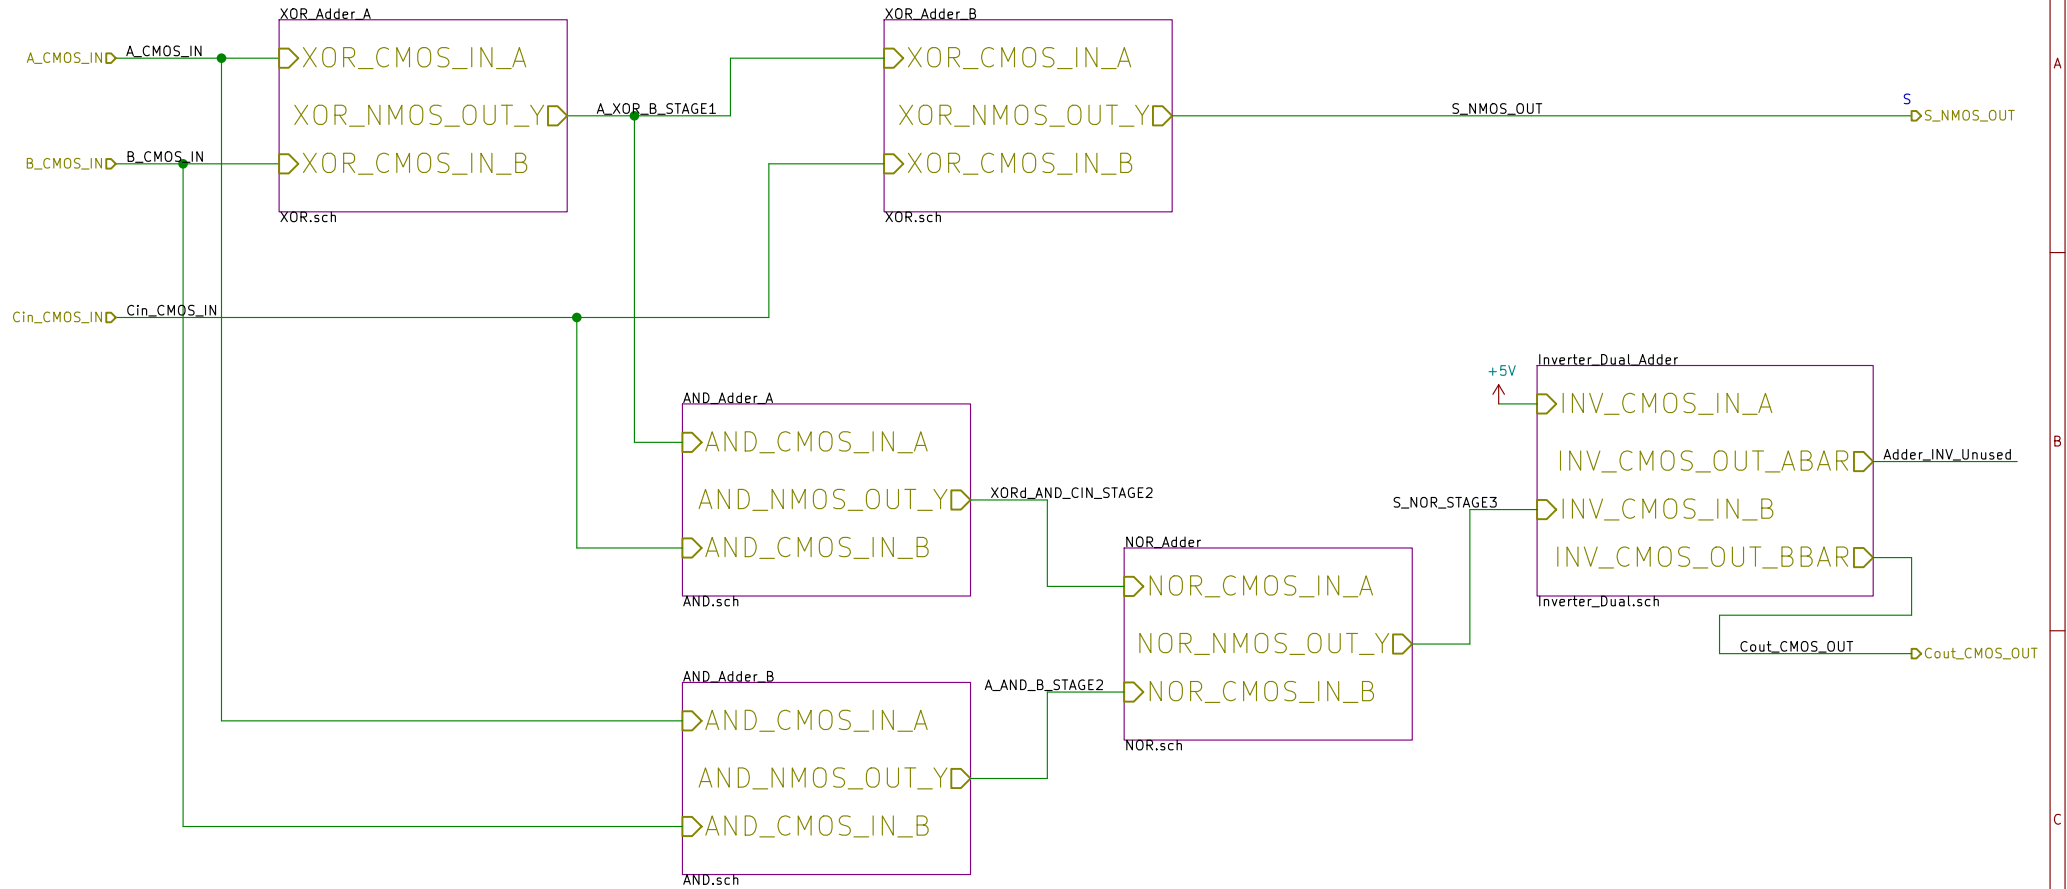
XOR_Adder_A
A_CMOS_IN
A_CMOS_IN
XOR_CMOS_IN_A
XOR_NMOS_OUT_Y
XOR_CMOS_IN_B
B_CMOS_IN
B_CMOS_IN
XOR.sch
A_XOR_B_STAGE1
XOR_Adder_B
XOR_CMOS_IN_A
XOR_NMOS_OUT_Y
XOR_CMOS_IN_B
XOR.sch
S_NMOS_OUT
S
S_NMOS_OUT
A
Cin_CMOS_IN
Cin_CMOS_IN
AND_Adder_A
AND_CMOS_IN_A
AND_NMOS_OUT_Y
AND_CMOS_IN_B
AND.sch
XORd_AND_CIN_STAGE2
+5V
Inverter_Dual_Adder
INV_CMOS_IN_A
INV_CMOS_OUT_ABAR
Adder_INV_Unused
B
S_NOR_STAGE3
INV_CMOS_IN_B
INV_CMOS_OUT_BBAR
Inverter_Dual.sch
NOR_Adder
NOR_CMOS_IN_A
NOR_NMOS_OUT_Y
NOR_CMOS_IN_B
NOR.sch
Cout_CMOS_OUT
Cout_CMOS_OUT
A_AND_B_STAGE2
AND_Adder_B
AND_CMOS_IN_A
AND_NMOS_OUT_Y
AND_CMOS_IN_B
AND.sch
C